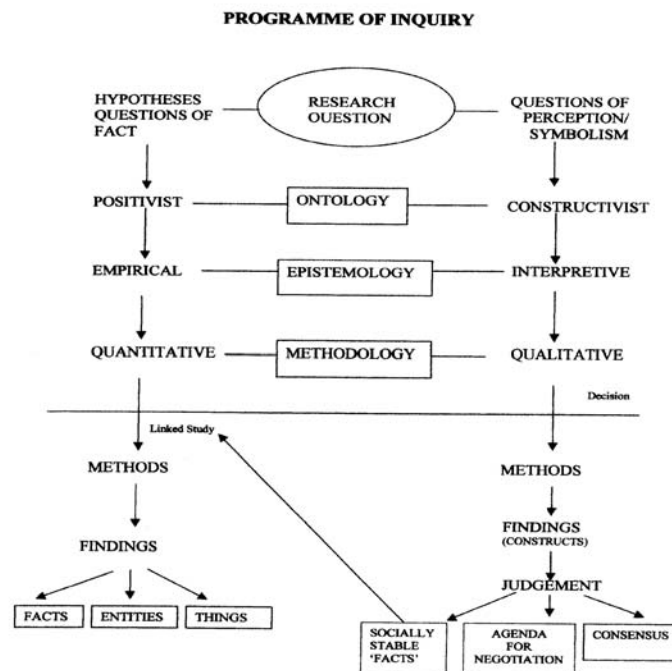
PROGRAMME OF INQUIRY

HYPOTHESES QUESTIONS OF FACT

RESEARCH OUESTION

QUESTIONS OF PERCEPTION/ SYMBOLISM

POSITIVIST

ONTOLOGY

CONSTRUCTIVIST

EMPIRICAL

EPISTEMOLOGY

INTERPRETIVE

QUANTITATIVE

METHODOLOGY

QUALITATIVE

Decision

Linked Study

METHODS

FINDINGS

FACTS

ENTITIES

THINGS

METHODS

FINDINGS (CONSTRUCTS)

JUDGEMENT

SOCIALLY STABLE 'FACTS'

AGENDA FOR NEGOTIATION

CONSENSUS